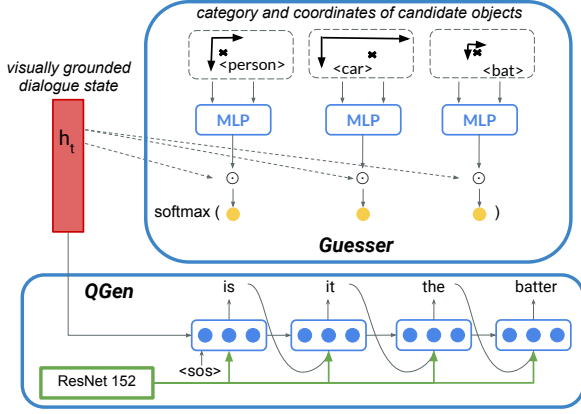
category and coordinates of candidate objects

<person>

<car>

<bat>

visually grounded dialogue state

$h_t$

MLP

MLP

MLP

$\odot$

$\odot$

$\odot$

softmax (

)

Guesser

QGen

is

it

the

batter

<sos>

ResNet 152